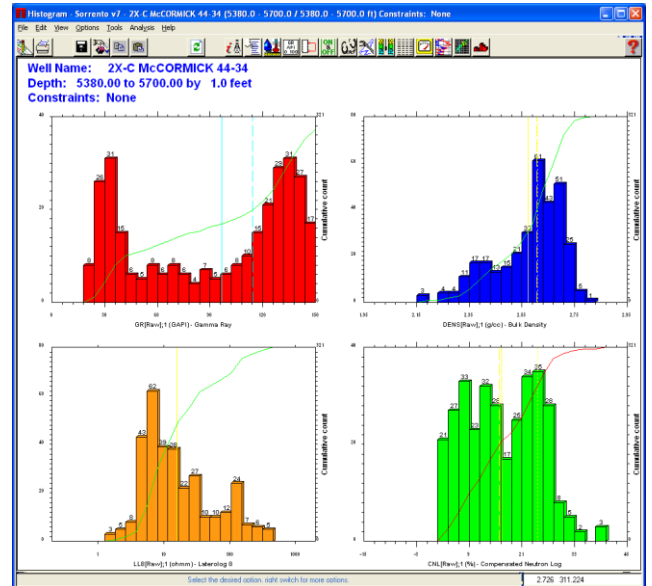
Histogram - Sorrento v7 - 2X-C McCORMICK 44-34 (5380.0 - 5700.0 / 5380.0 - 5700.0 ft) Constraints: None

File Edit View Options Tools Analysis Help

Well Name: 2X-C McCORMICK 44-34
Depth: 5380.00 to 5700.00 by 1.0 feet
Constraints: None

40
20
0
8 26 31 15 8 5 8 6 8 6 4 7 5 6 8 10 15 21 28 31 27 17
321
Cumulative count
0
GR[Raw];1 (GAPI) - Gamma Ray

80
40
20
0
3 4 4 11 17 17 15 21 61 43 51 22 5 1
321
Cumulative count
0
DENS[Raw];1 (g/cc) - Bulk Density

80
60
40
20
0
3 6 8 43 62 30 28 22 27 10 10 12 24 7 6 5
321
Cumulative count
0
1 10 100 1000
LL8[Raw];1 (ohmm) - Laterolog 8

40
20
0
21 27 33 26 32 28 17 25 34 35 28 10 5 2 3
321
Cumulative count
0
-10 0 10 20 30 40
CNL[Raw];1 (%) - Compensated Neutron Log

Select the desired option, right switch for more options.
2.726 311.224